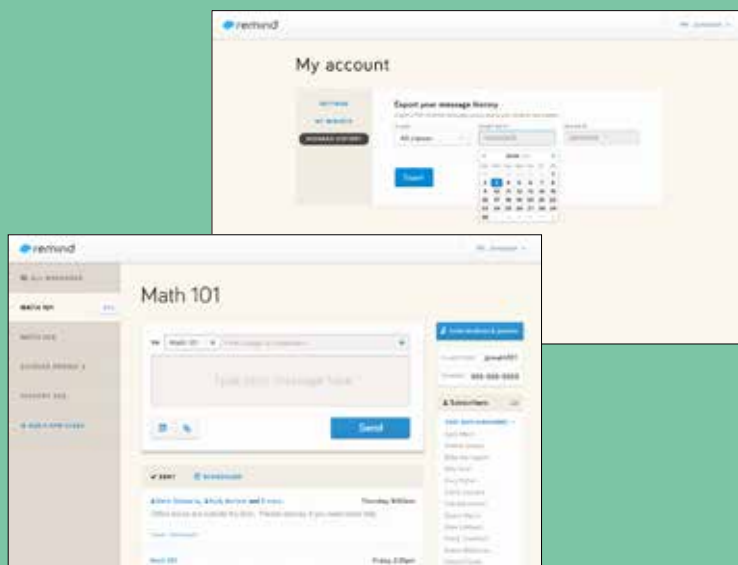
remind

My account

SETTINGS
MY WIDGETS
MESSAGE HISTORY

Export your message history

All classes

Export

remind

ALL MESSAGES
MATH 101
MATH 202

Math 101

To: Math 101

Type your message here

Send

Introductions & posters

Subscribers

SENT
SCHEDULED

Thursday

Friday